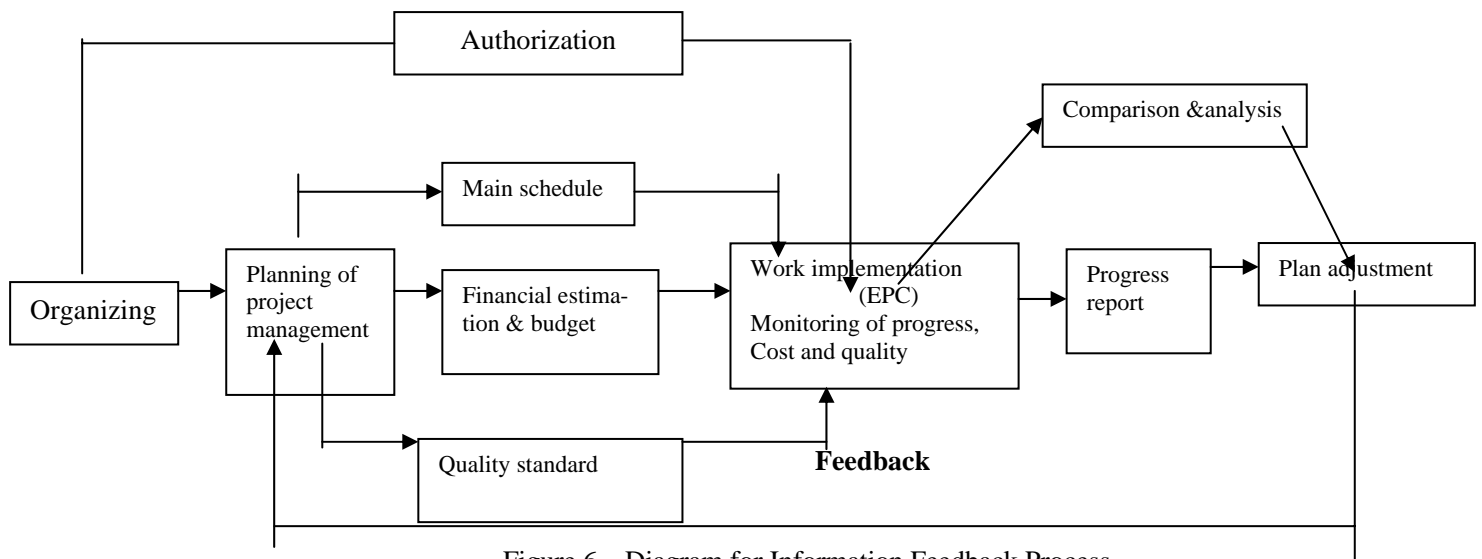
Authorization

Comparison &analysis

Main schedule

Organizing

Planning of project management

Financial estimation & budget

Work implementation (EPC) Monitoring of progress, Cost and quality

Progress report

Plan adjustment

Quality standard

Feedback

Figure 6 – Diagram for Information Feedback Process